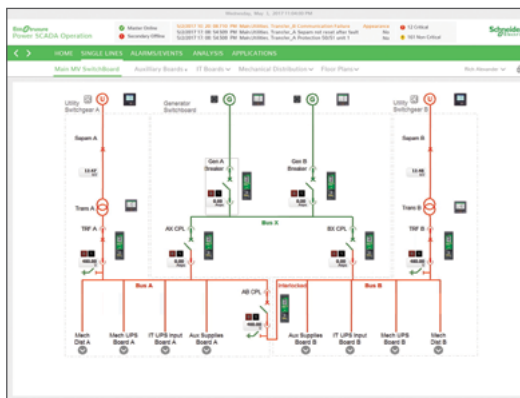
Wednesday, May 3, 2017 11:04:00 PM

EcoStruxure Power SCADA Operation

Master Online
Secondary Offline

5/2/2017 11:16:38.190 PM Main Utilities_Transfer_A Communication Failure
5/2/2017 11:16:50.900 PM Main Utilities_Transfer_A Sepam not reset after fault
5/2/2017 11:16:50.900 PM Main Utilities_Transfer_A Protection 50/51 unit 1

Appearance
No
No

12 Critical
101 Non Critical

Schneider Electric

HOME SINGLE LINES ALARMS/EVENTS ANALYSIS APPLICATIONS

Main MV Switchboard Auxiliary Boards IT Boards Mechanical Distribution Floor Plans

Utility Switchgear A
Generator Switchboard
Utility Switchgear B

Sepam A
Sepam B

Gen A Breaker
Gen B Breaker

Bus X

Tram A
Tram B

AX CPL
BX CPL

TRF A
TRF B

Bus A
Bus B

AB CPL
Interlocked

Mech Dist A
Mech UPS Board A
IT UPS Input Board A
Aux Supplies Board A
Aux Supplies Board B
IT UPS Input Board B
Mech UPS Board B
Mech Dist B